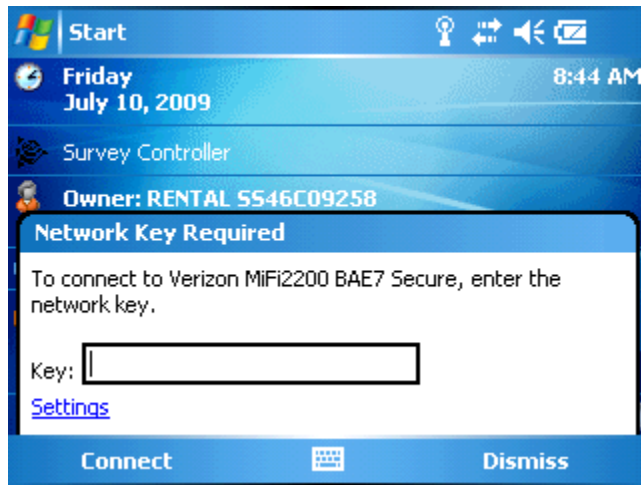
Start

Friday
July 10, 2009

8:44 AM

Survey Controller

Owner: RENTAL SS46C09258

Network Key Required

To connect to Verizon MiFi2200 BAE7 Secure, enter the network key.

Key:

Settings

Connect

Dismiss